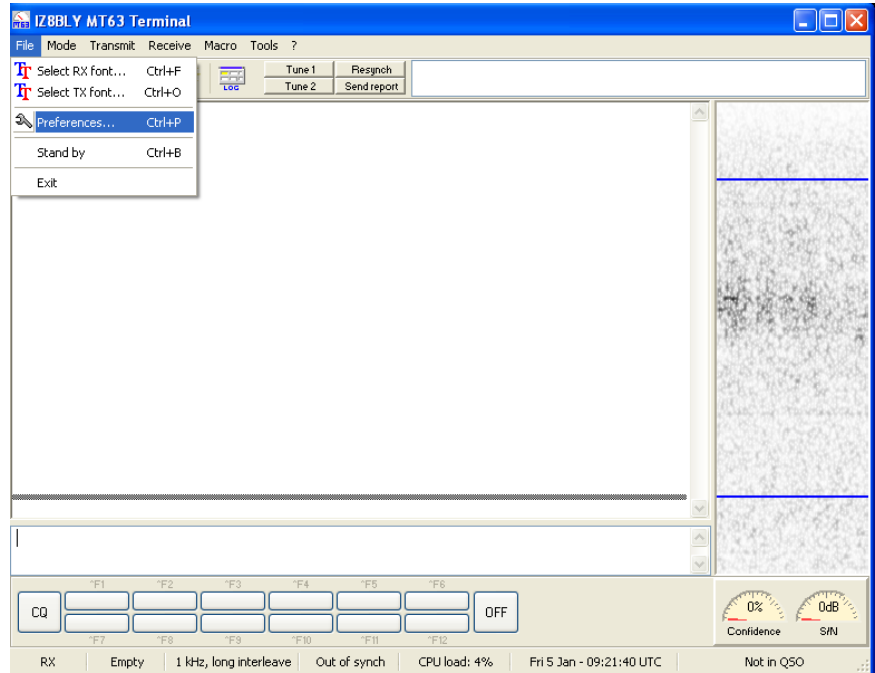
IZ8BLY MT63 Terminal

File Mode Transmit Receive Macro Tools ?

Select RX font... Ctrl+F
Select TX font... Ctrl+O
Preferences... Ctrl+P
Stand by Ctrl+B
Exit

LOG

Tune 1
Tune 2
Resynch
Send report

^F1 ^F2 ^F3 ^F4 ^F5 ^F6
CQ OFF
^F7 ^F8 ^F9 ^F10 ^F11 ^F12

0%
Confidence
0dB
S/N

RX | Empty | 1 kHz, long interleave | Out of synch | CPU load: 4% | Fri 5 Jan - 09:21:40 UTC | Not in QSO